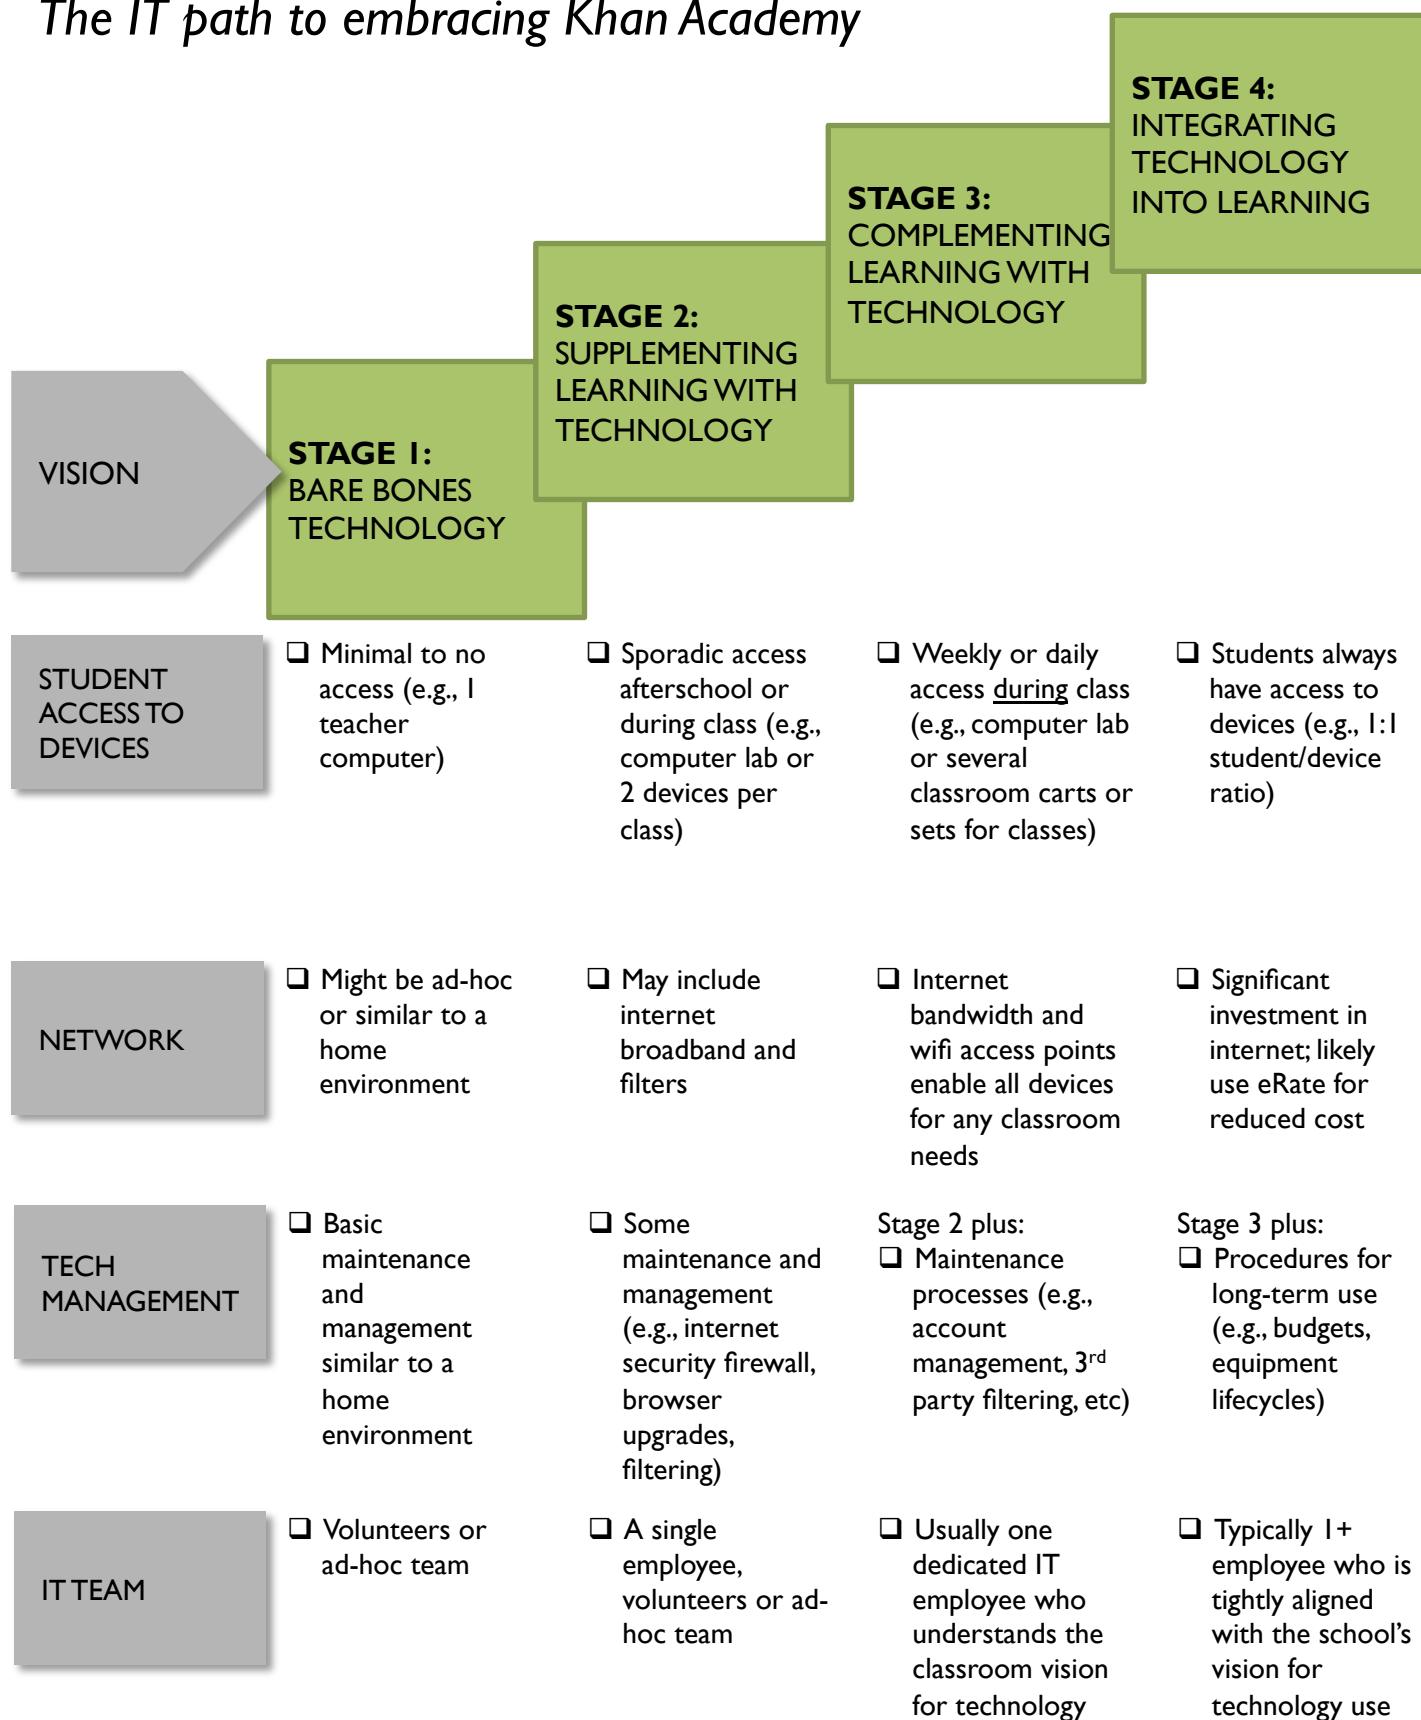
The IT path to embracing Khan Academy

STAGE 4: INTEGRATING TECHNOLOGY INTO LEARNING

STAGE 3: COMPLEMENTING LEARNING WITH TECHNOLOGY

STAGE 2: SUPPLEMENTING LEARNING WITH TECHNOLOGY

VISION

STAGE 1: BARE BONES TECHNOLOGY

| | | | | |
|---|---|---|---|---|
| STUDENT ACCESS TO DEVICES | ❑ Minimal to no access (e.g., 1 teacher computer) | ❑ Sporadic access afterschool or during class (e.g., computer lab or 2 devices per class) | ❑ Weekly or daily access during class (e.g., computer lab or several classroom carts or sets for classes) | ❑ Students always have access to devices (e.g., 1:1 student/device ratio) |
| NETWORK | ❑ Might be ad-hoc or similar to a home environment | ❑ May include internet broadband and filters | ❑ Internet bandwidth and wifi access points enable all devices for any classroom needs | ❑ Significant investment in internet; likely use eRate for reduced cost |
| TECH MANAGEMENT | ❑ Basic maintenance and management similar to a home environment | ❑ Some maintenance and management (e.g., internet security firewall, browser upgrades, filtering) | Stage 2 plus: ❑ Maintenance processes (e.g., account management, 3$^{rd}$ party filtering, etc) | Stage 3 plus: ❑ Procedures for long-term use (e.g., budgets, equipment lifecycles) |
| IT TEAM | ❑ Volunteers or ad-hoc team | ❑ A single employee, volunteers or ad-hoc team | ❑ Usually one dedicated IT employee who understands the classroom vision for technology | ❑ Typically 1+ employee who is tightly aligned with the school's vision for technology use |